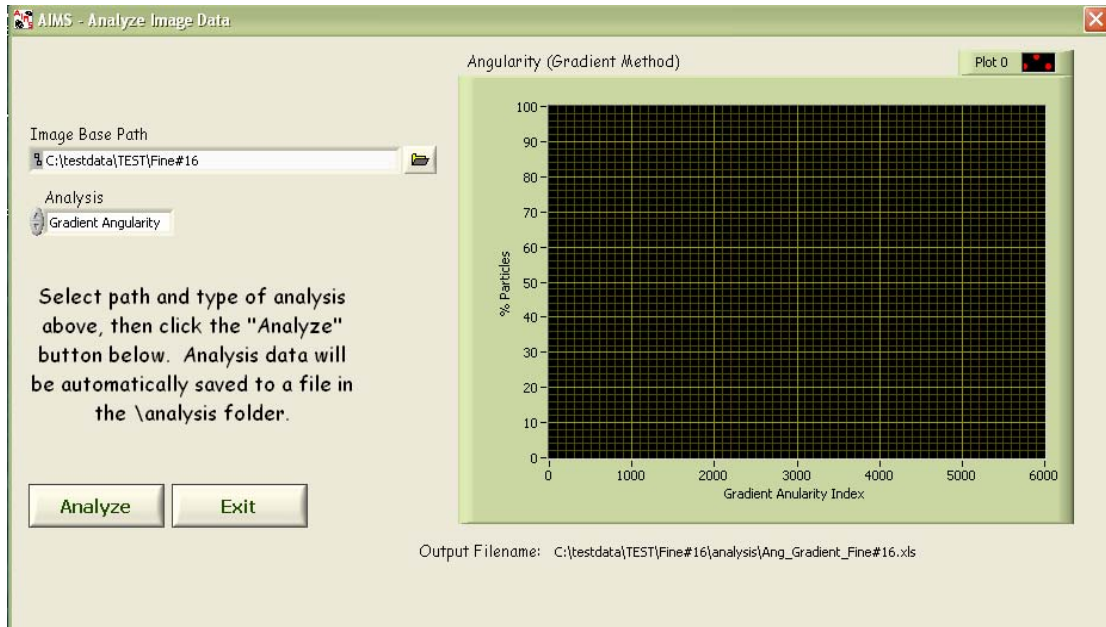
AIMS - Analyze Image Data

Image Base Path
C:\testdata\TEST\Fine#16

Analysis
Gradient Angularity

Select path and type of analysis above, then click the "Analyze" button below. Analysis data will be automatically saved to a file in the \analysis folder.

Analyze Exit

Angularity (Gradient Method)

Plot 0

100
90
80
70
60
50
40
30
20
10
0

% Particles

0 1000 2000 3000 4000 5000 6000
Gradient Anularity Index

Output Filename: C:\testdata\TEST\Fine#16\analysis\Ang_Gradient_Fine#16.xls